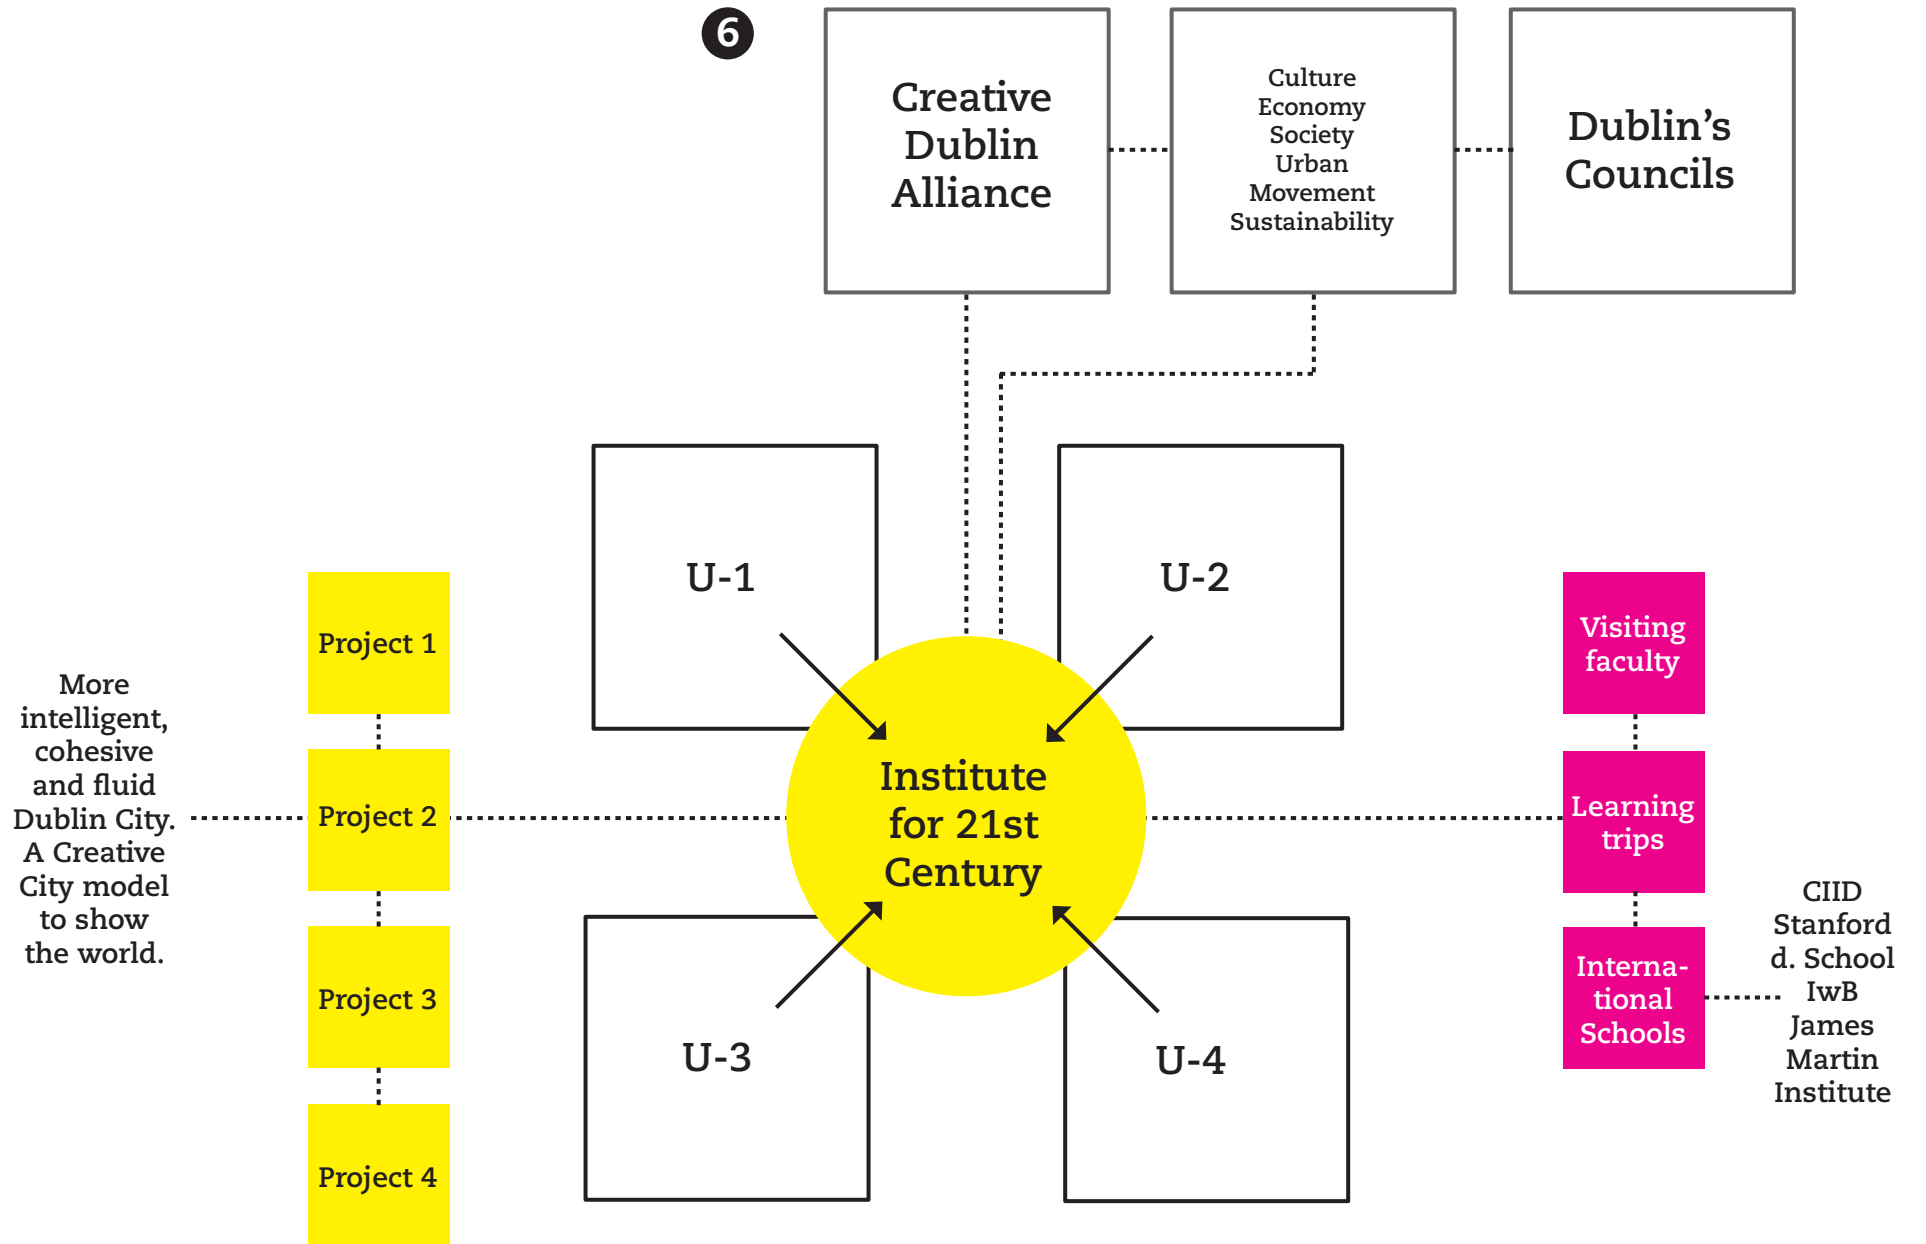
6

Creative Dublin Alliance

Culture
Economy
Society
Urban
Movement
Sustainability

Dublin's Councils

U-1

U-2

Institute for 21st Century

U-3

U-4

More intelligent, cohesive and fluid Dublin City. A Creative City model to show the world.

Project 1

Project 2

Project 3

Project 4

Visiting faculty

Learning trips

International Schools

CIID
Stanford d. School
IwB
James Martin Institute